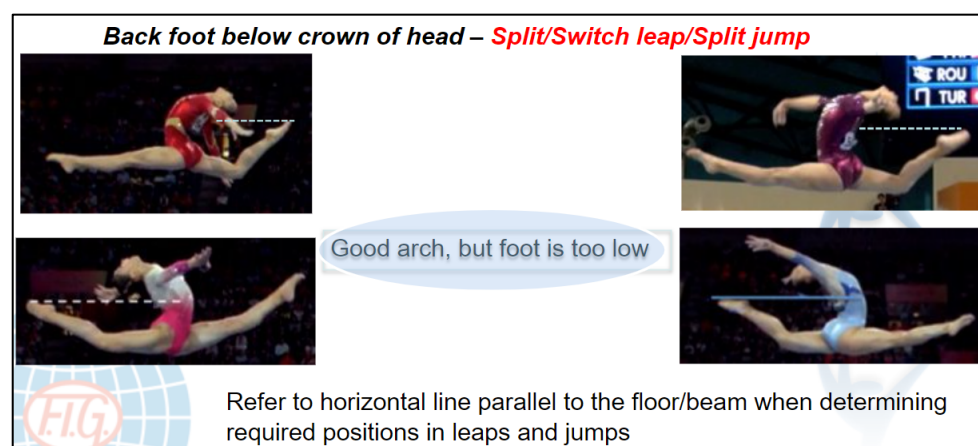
Back foot below crown of head – Split/Switch leap/Split jump

ROU
TUR

Good arch, but foot is too low

F.I.G.

Refer to horizontal line parallel to the floor/beam when determining required positions in leaps and jumps